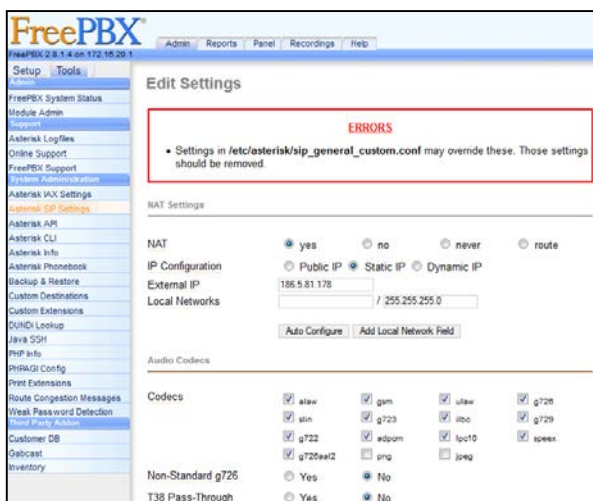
FreePBX

FreePBX 2.8.1.4 on 172.16.20.1

Admin | Reports | Panel | Recordings | Help

Setup | Tools

Admin
FreePBX System Status
Module Admin
Support
Asterisk Logfiles
Online Support
FreePBX Support
System Administration
Asterisk IAX Settings
Asterisk SIP Settings
Asterisk API
Asterisk CLI
Asterisk Info
Asterisk Phonebook
Backup & Restore
Custom Destinations
Custom Extensions
DUNDi Lookup
Java SSH
PHP Info
PHPAGI Config
Print Extensions
Route Congestion Messages
Weak Password Detection
Third Party Addon
Customer DB
Gabcast
Inventory

Edit Settings

ERRORS

• Settings in /etc/asterisk/sip_general_custom.conf may override these. Those settings should be removed.

NAT Settings

NAT yes no never route

IP Configuration Public IP Static IP Dynamic IP

External IP 186.5.81.178

Local Networks / 255.255.255.0

Auto Configure | Add Local Network Field

Audio Codecs

Codecs
alaw gsm ulaw g726
slin g723 ilbc g729
g722 adpcm lpc10 speex
g726aal2 png jpeg

Non-Standard g726 Yes No

T38 Pass-Through Yes No